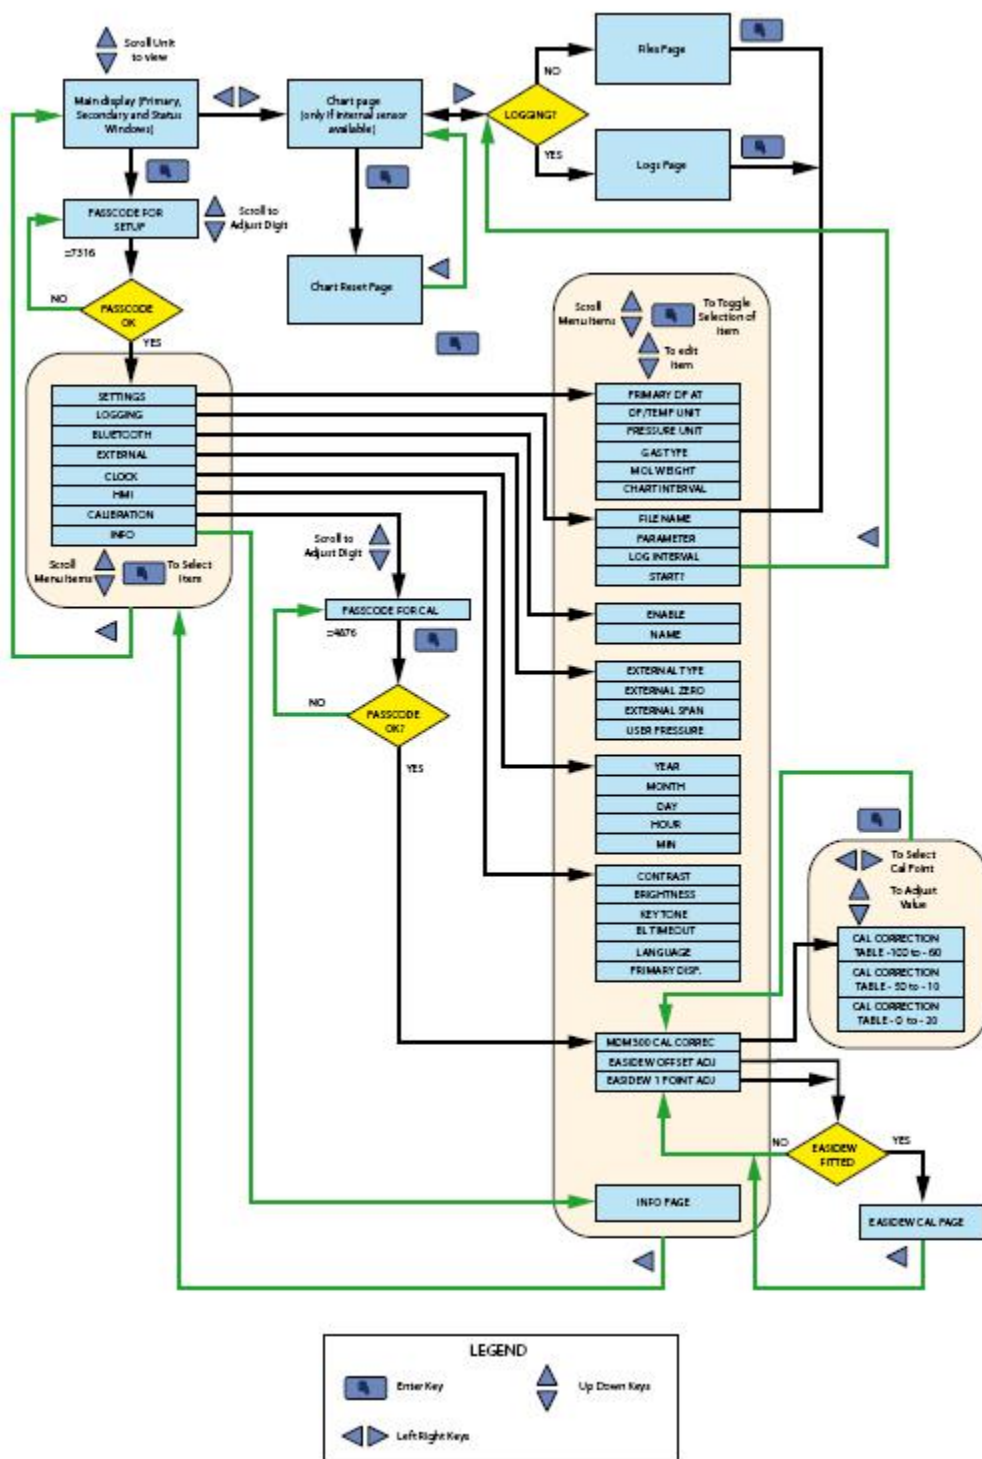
Scroll Unit to view

Main display (Primary, Secondary and Status Windows)

Chart page (only if internal sensor available)

LOGGING?

NO

Files Page

YES

Logs Page

PASSCODE FOR SETUP

Scroll to Adjust Digit

=7316

Chart Reset Page

NO

PASSCODE OK

YES

Scroll Menu Items

To Toggle Selection of Item

To edit Item

SETTINGS
LOGGING
BLUETOOTH
EXTERNAL
CLOCK
HMI
CALIBRATION
INFO

PRIMARY DP AT
DP/TEMP UNIT
PRESSURE UNIT
GAS TYPE
MOL WEIGHT
CHART INTERVAL

FILE NAME
PARAMETER
LOG INTERVAL
START?

Scroll Menu Items

To Select Item

Scroll to Adjust Digit

PASSCODE FOR CAL

=4076

ENABLE
NAME

EXTERNAL TYPE
EXTERNAL ZERO
EXTERNAL SPAN
USER PRESSURE

NO

PASSCODE OK?

YES

YEAR
MONTH
DAY
HOUR
MIN

CONTRAST
BRIGHTNESS
KEY TONE
BL TIMEOUT
LANGUAGE
PRIMARY DISP.

To Select Cal Point

To Adjust Value

CAL CORRECTION TABLE -100 to -60
CAL CORRECTION TABLE - 50 to - 10
CAL CORRECTION TABLE - 0 to - 20

MDM300 CAL CORREC
EASIDEW OFFSET ADJ
EASIDEW 1 POINT ADJ

NO

EASIDEW FITTED

YES

INFO PAGE

EASIDEW CAL PAGE

LEGEND

Enter Key

Up Down Keys

Left Right Keys